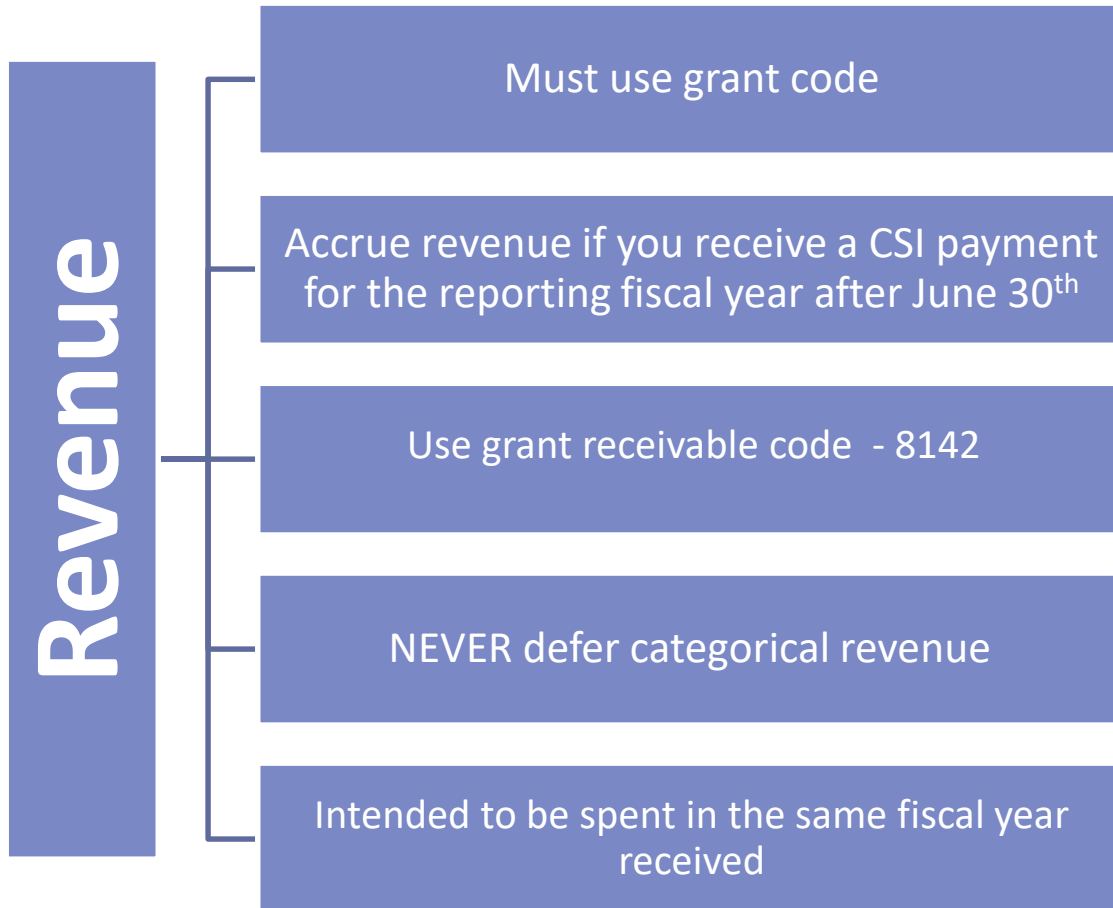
Revenue

Must use grant code

Accrue revenue if you receive a CSI payment for the reporting fiscal year after June 30$^{th}$

Use grant receivable code - 8142

NEVER defer categorical revenue

Intended to be spent in the same fiscal year received